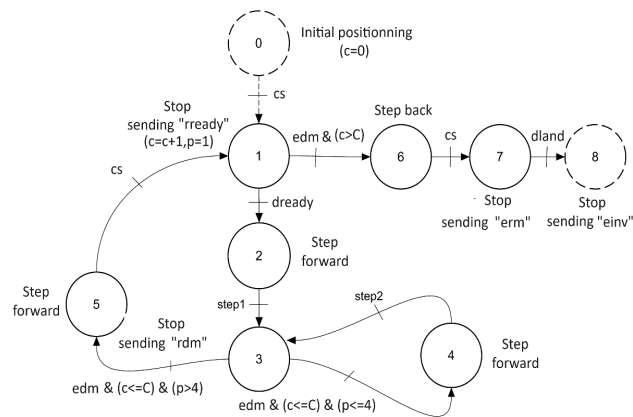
0
Initial positionning (c=0)

cs

Stop sending "rready" (c=c+1,p=1)

1

edm & (c>C)

6
Step back

cs

7
Stop sending "erm"

dland

8
Stop sending "einv"

dready

2
Step forward

cs

5
Step forward

step1

Stop sending "rdm"

3

step2

4
Step forward

edm & (c<=C) & (p>4)

edm & (c<=C) & (p<=4)